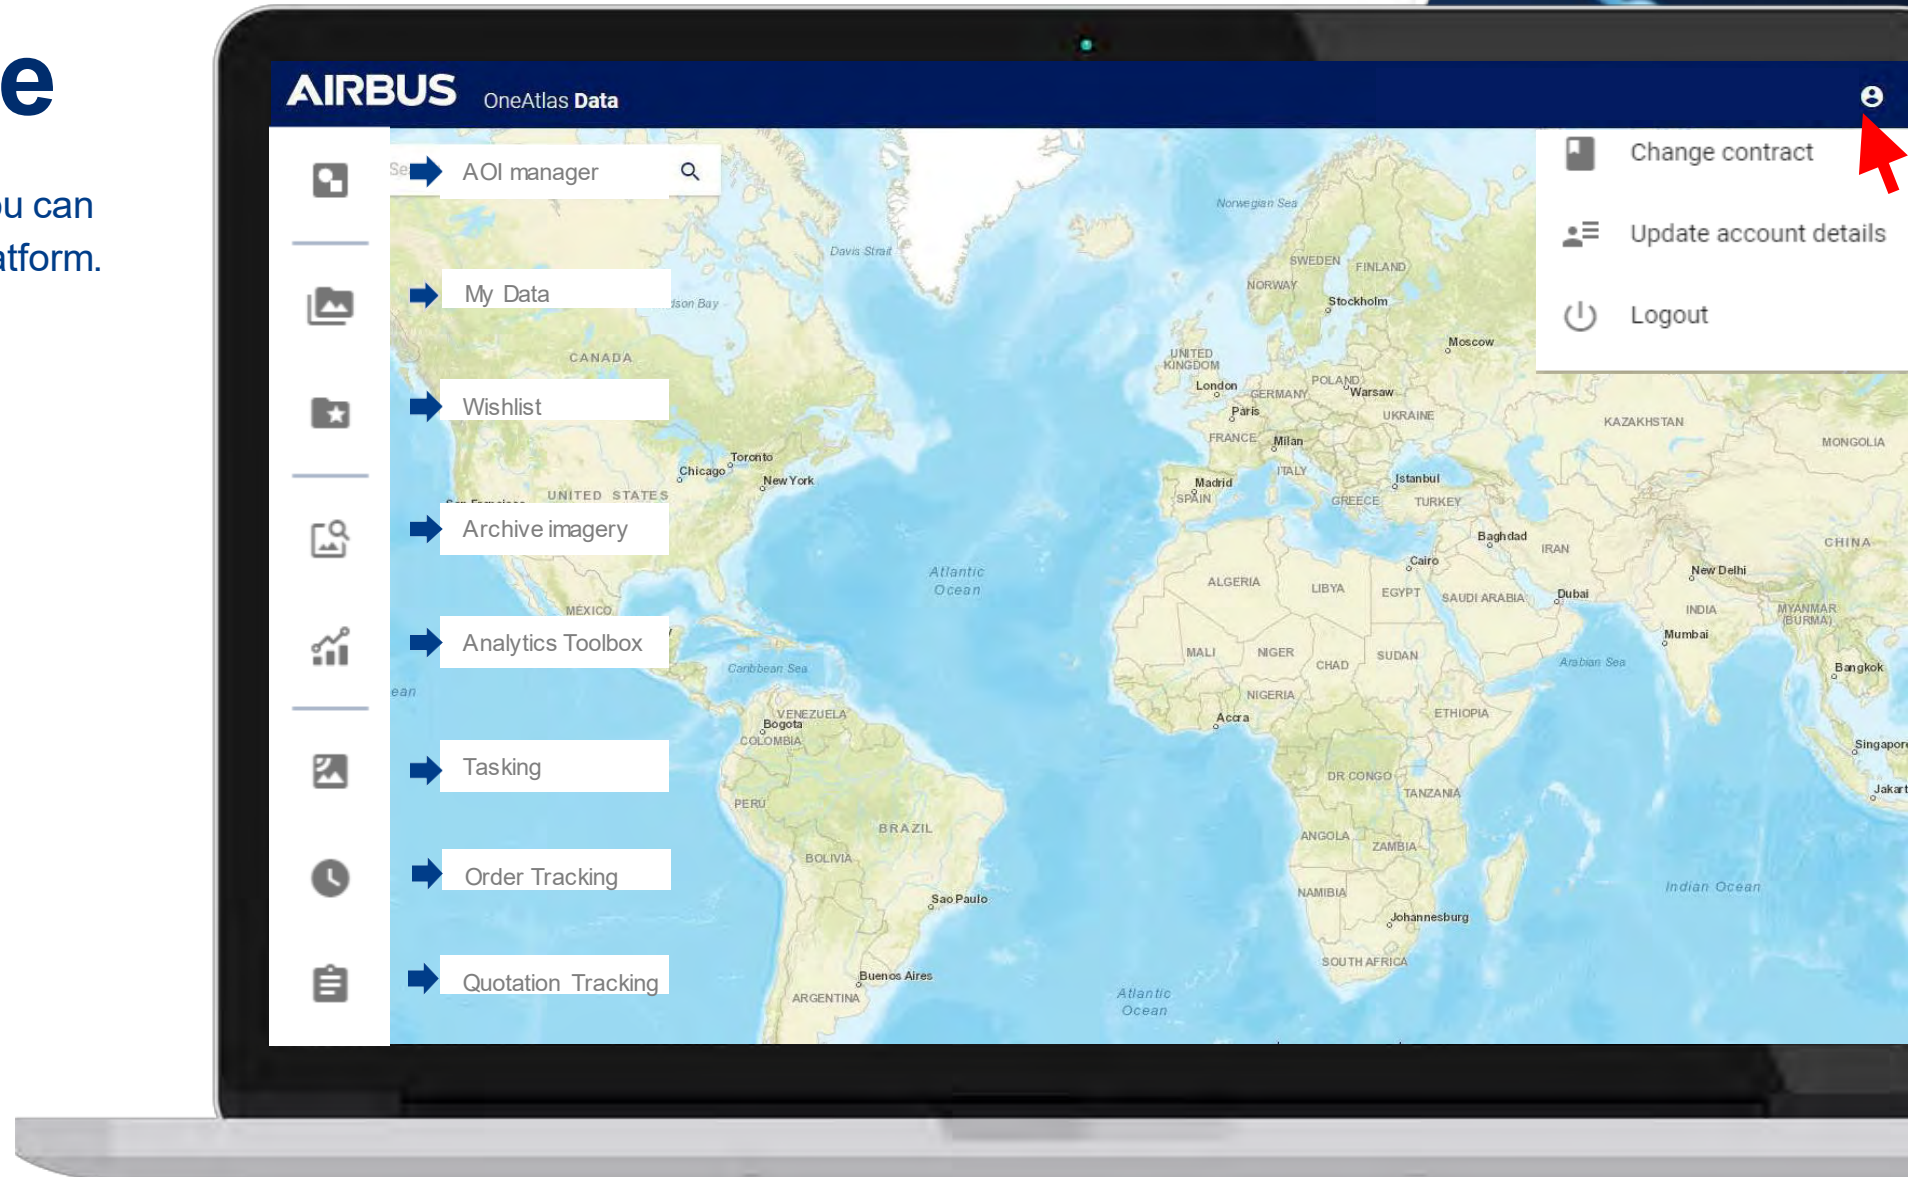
e

u can
atform.

AIRBUS OneAtlas Data

Change contract
Update account details
Logout

AOI manager
My Data
Wishlist
Archive imagery
Analytics Toolbox
Tasking
Order Tracking
Quotation Tracking

Norwegian Sea
Davis Strait
SWEDEN
FINLAND
NORWAY
Stockholm
Moscow
CANADA
UNITED KINGDOM
London
GERMANY
POLAND
Warsaw
Paris
UKRAINE
KAZAKHSTAN
FRANCE
Milan
MONGOLIA
Toronto
Chicago
ITALY
New York
Madrid
Istanbul
UNITED STATES
SPAIN
GREECE
TURKEY
Baghdad
IRAN
CHINA
Atlantic Ocean
Cairo
ALGERIA
LIBYA
EGYPT
SAUDI ARABIA
New Delhi
Dubai
MEXICO
INDIA
MYANMAR (BURMA)
Mumbai
Caribbean Sea
MALI
NIGER
CHAD
SUDAN
Arabian Sea
Bangkok
NIGERIA
VENEZUELA
Bogota
Accra
ETHIOPIA
COLOMBIA
Singapore
DR CONGO
Jakart
TANZANIA
PERU
BRAZIL
ANGOLA
ZAMBIA
BOLIVIA
NAMIBIA
Indian Ocean
Sao Paulo
Johannesburg
SOUTH AFRICA
Buenos Aires
ARGENTINA
Atlantic Ocean